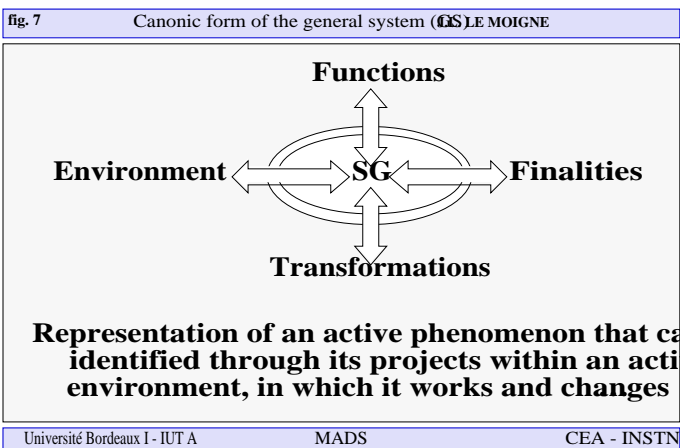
fig. 7

Canonic form of the general system (GS) LE MOIGNE

Functions

Environment

SG

Finalities

Transformations

Representation of an active phenomenon that ca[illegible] identified through its projects within an acti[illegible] environment, in which it works and changes

Université Bordeaux I - IUT A

MADS

CEA - INSTN